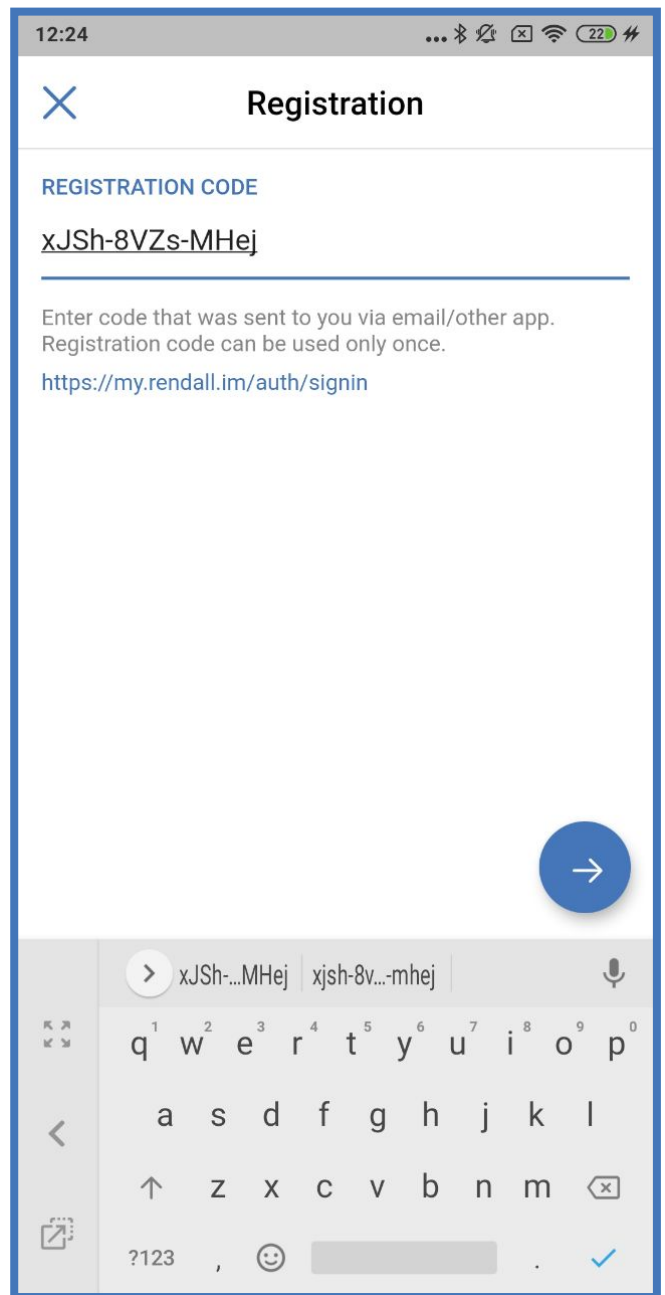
12:24 ... 22

Registration

REGISTRATION CODE

xJSh-8VZs-MHej

Enter code that was sent to you via email/other app. Registration code can be used only once.

https://my.rendall.im/auth/signin

xJSh-...MHej | xjsh-8v...-mhej

q 1 w 2 e 3 r 4 t 5 y 6 u 7 i 8 o 9 p 0

a s d f g h j k l

z x c v b n m

?123 , .